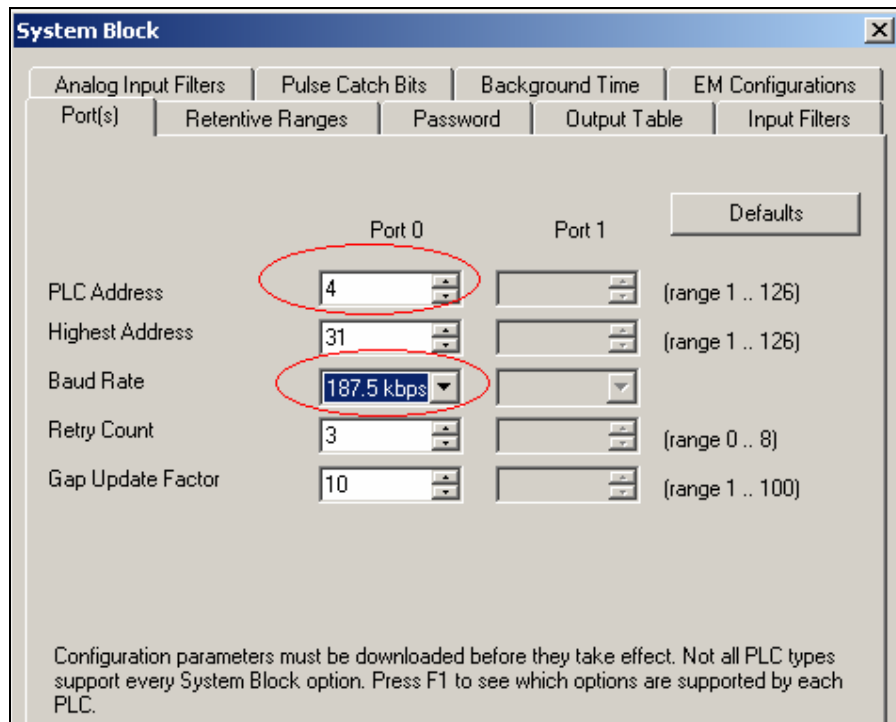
System Block

Analog Input Filters | Pulse Catch Bits | Background Time | EM Configurations
Port(s) | Retentive Ranges | Password | Output Table | Input Filters

Defaults

Port 0 Port 1

PLC Address 4 (range 1 .. 126)
Highest Address 31 (range 1 .. 126)
Baud Rate 187.5 kbps
Retry Count 3 (range 0 .. 8)
Gap Update Factor 10 (range 1 .. 100)

Configuration parameters must be downloaded before they take effect. Not all PLC types support every System Block option. Press F1 to see which options are supported by each PLC.